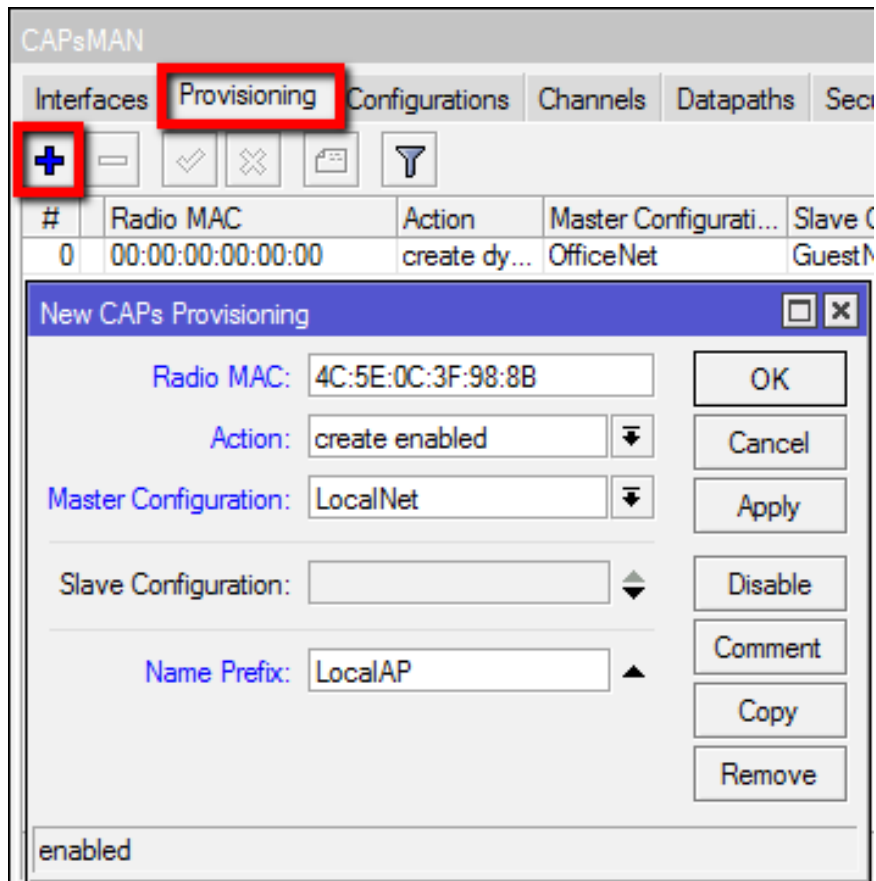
CAPsMAN

Interfaces | Provisioning | Configurations | Channels | Datapaths | Sec

| # | Radio MAC | Action | Master Configurati... | Slave C |
|---|---|---|---|---|
| 0 | 00:00:00:00:00:00 | create dy... | OfficeNet | GuestN |

New CAPs Provisioning

Radio MAC: 4C:5E:0C:3F:98:8B

Action: create enabled

Master Configuration: LocalNet

Slave Configuration:

Name Prefix: LocalAP

OK

Cancel

Apply

Disable

Comment

Copy

Remove

enabled